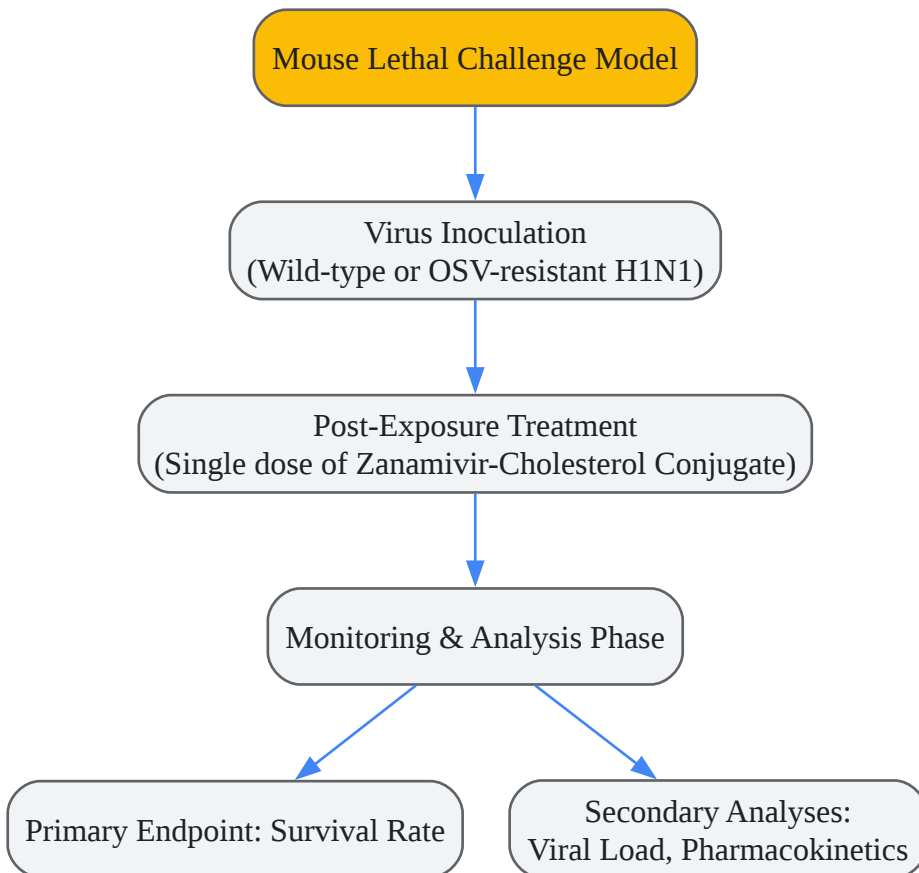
Mouse Lethal Challenge Model

Virus Inoculation
(Wild-type or OSV-resistant H1N1)

Post-Exposure Treatment
(Single dose of Zanamivir-Cholesterol Conjugate)

Monitoring & Analysis Phase

Primary Endpoint: Survival Rate

Secondary Analyses:
Viral Load, Pharmacokinetics